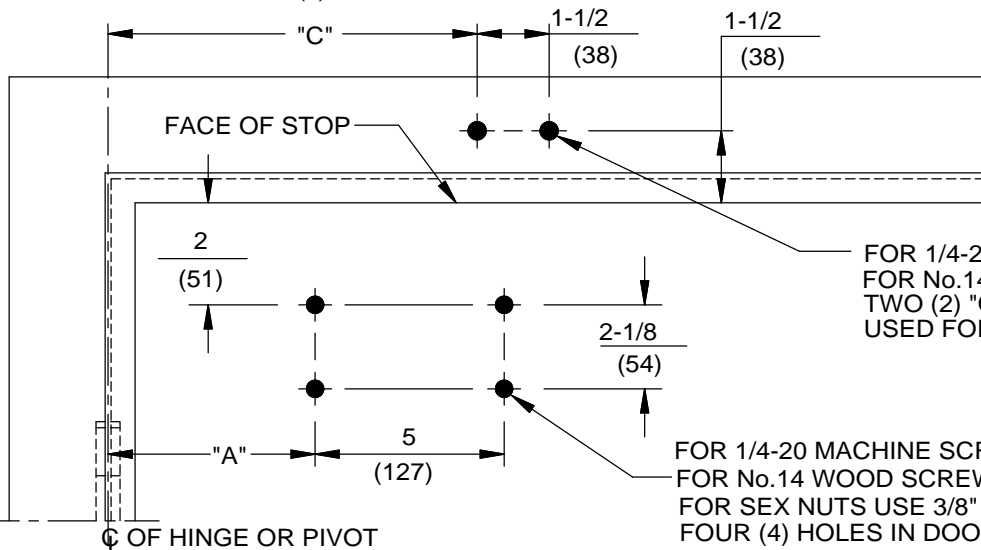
"C"

1-1/2

(38)

1-1/2

(38)

FACE OF STOP

FOR 1/4-2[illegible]
FOR No.14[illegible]
TWO (2) "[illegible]
USED FO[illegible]

2

(51)

2-1/8

(54)

"A"

5

(127)

FOR 1/4-20 MACHINE SC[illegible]
FOR No.14 WOOD SCREW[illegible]
FOR SEX NUTS USE 3/8"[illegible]
FOUR (4) HOLES IN DOO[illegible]

₵ OF HINGE OR PIVOT